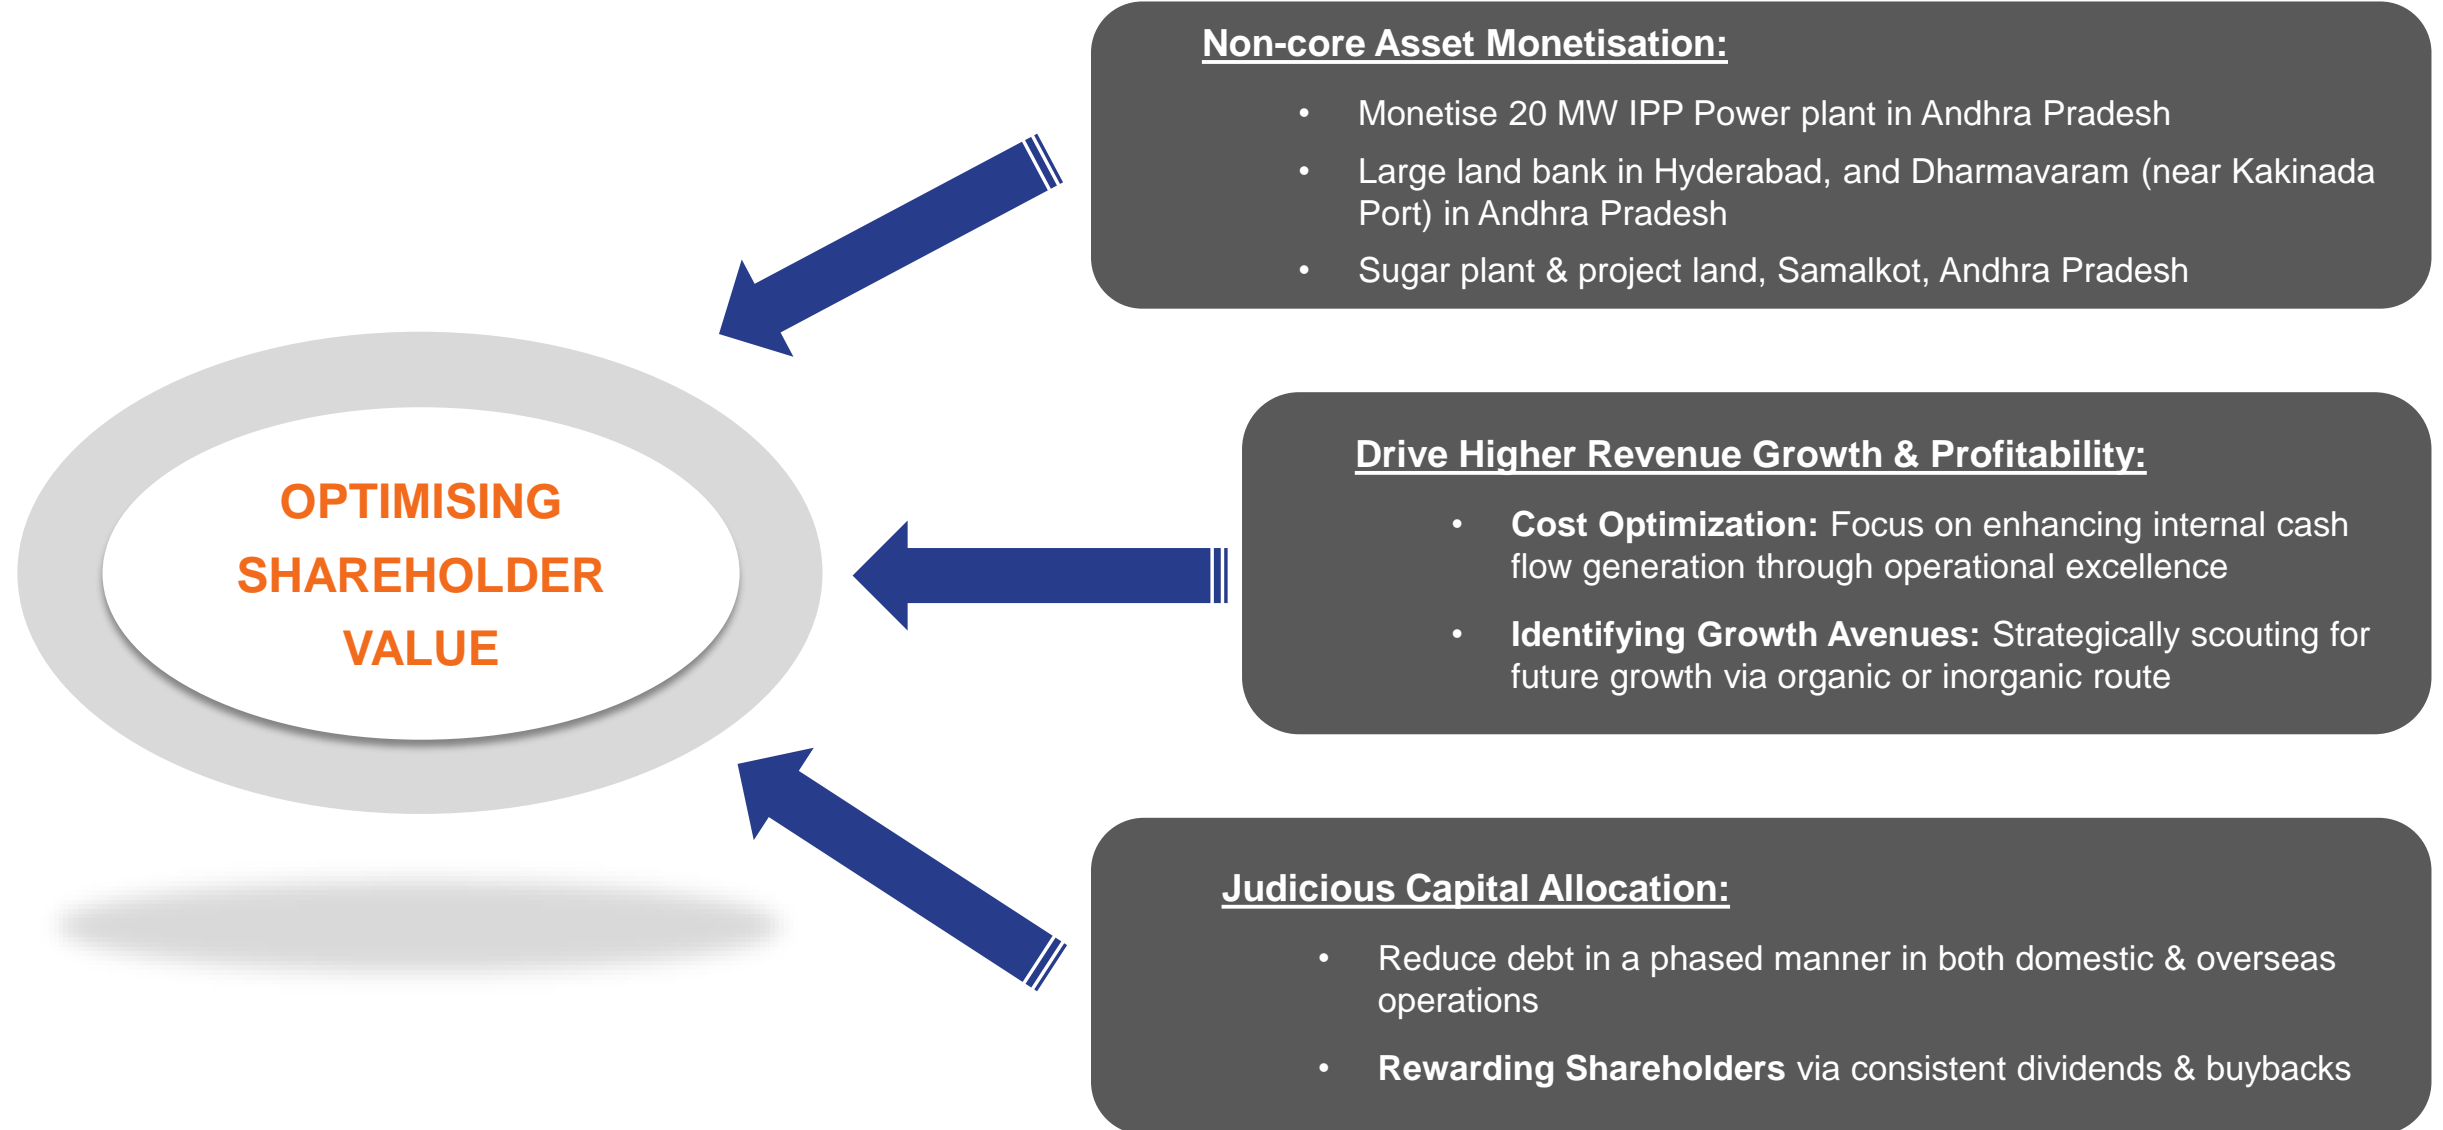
Non-core Asset Monetisation:

- Monetise 20 MW IPP Power plant in Andhra Pradesh
- Large land bank in Hyderabad, and Dharmavaram (near Kakinada Port) in Andhra Pradesh
- Sugar plant & project land, Samalkot, Andhra Pradesh

OPTIMISING SHAREHOLDER VALUE

Drive Higher Revenue Growth & Profitability:

- **Cost Optimization:** Focus on enhancing internal cash flow generation through operational excellence
- **Identifying Growth Avenues:** Strategically scouting for future growth via organic or inorganic route

Judicious Capital Allocation:

- Reduce debt in a phased manner in both domestic & overseas operations
- **Rewarding Shareholders** via consistent dividends & buybacks